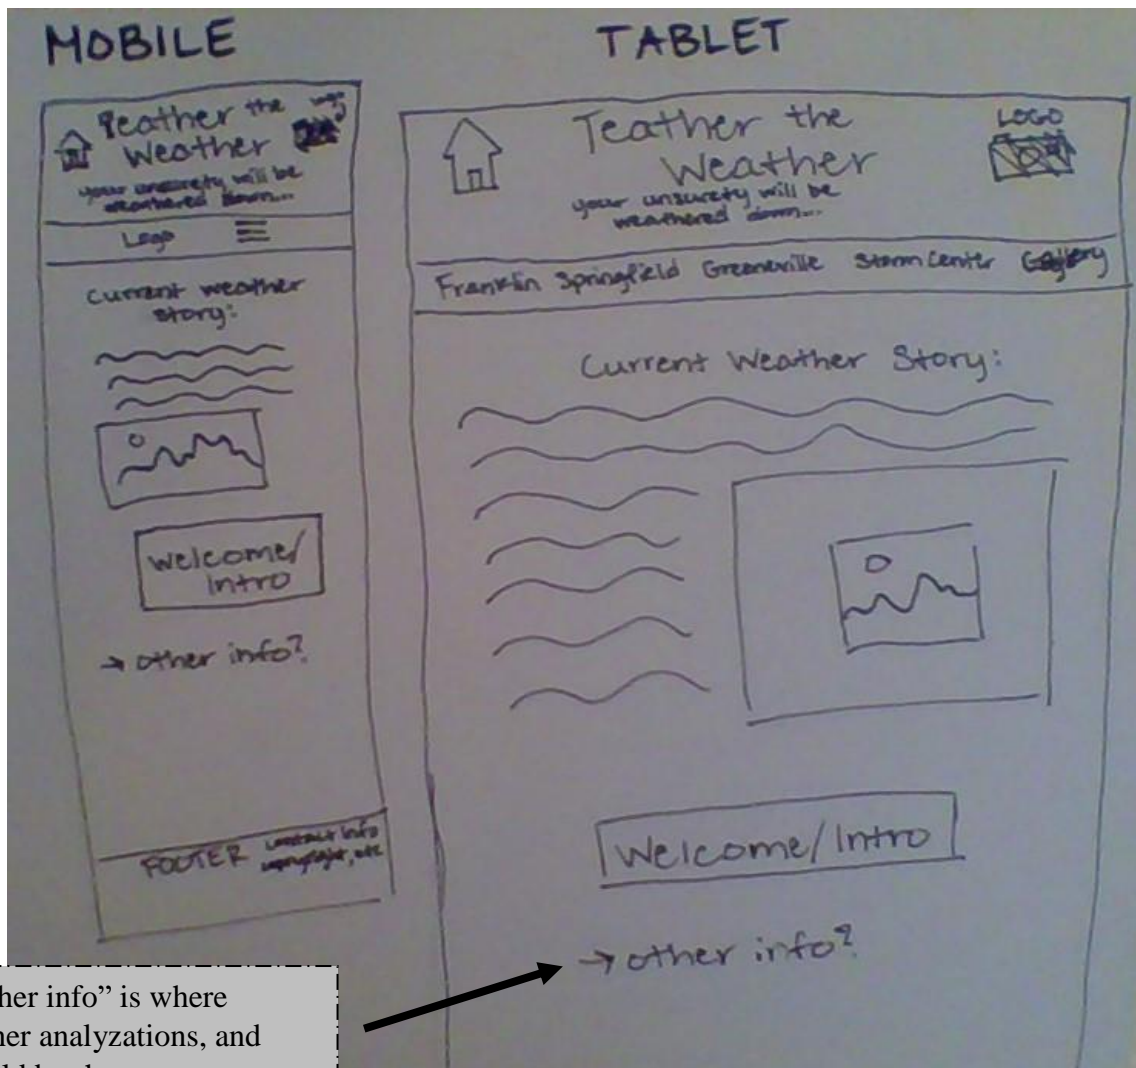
MOBILE

TABLET

Teather the Weather
your unsurety will be weathered down...

logo

Logo ☰

Current weather story:

welcome/ Intro

→ other info?

FOOTER contact info copyright, etc

Teather the Weather
your unsurety will be weathered down...

LOGO

Franklin Springfield Greeneville Storm Center Gallery

Current Weather Story:

Welcome/Intro

→ other info?

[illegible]her info" is where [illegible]her analyzations, and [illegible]